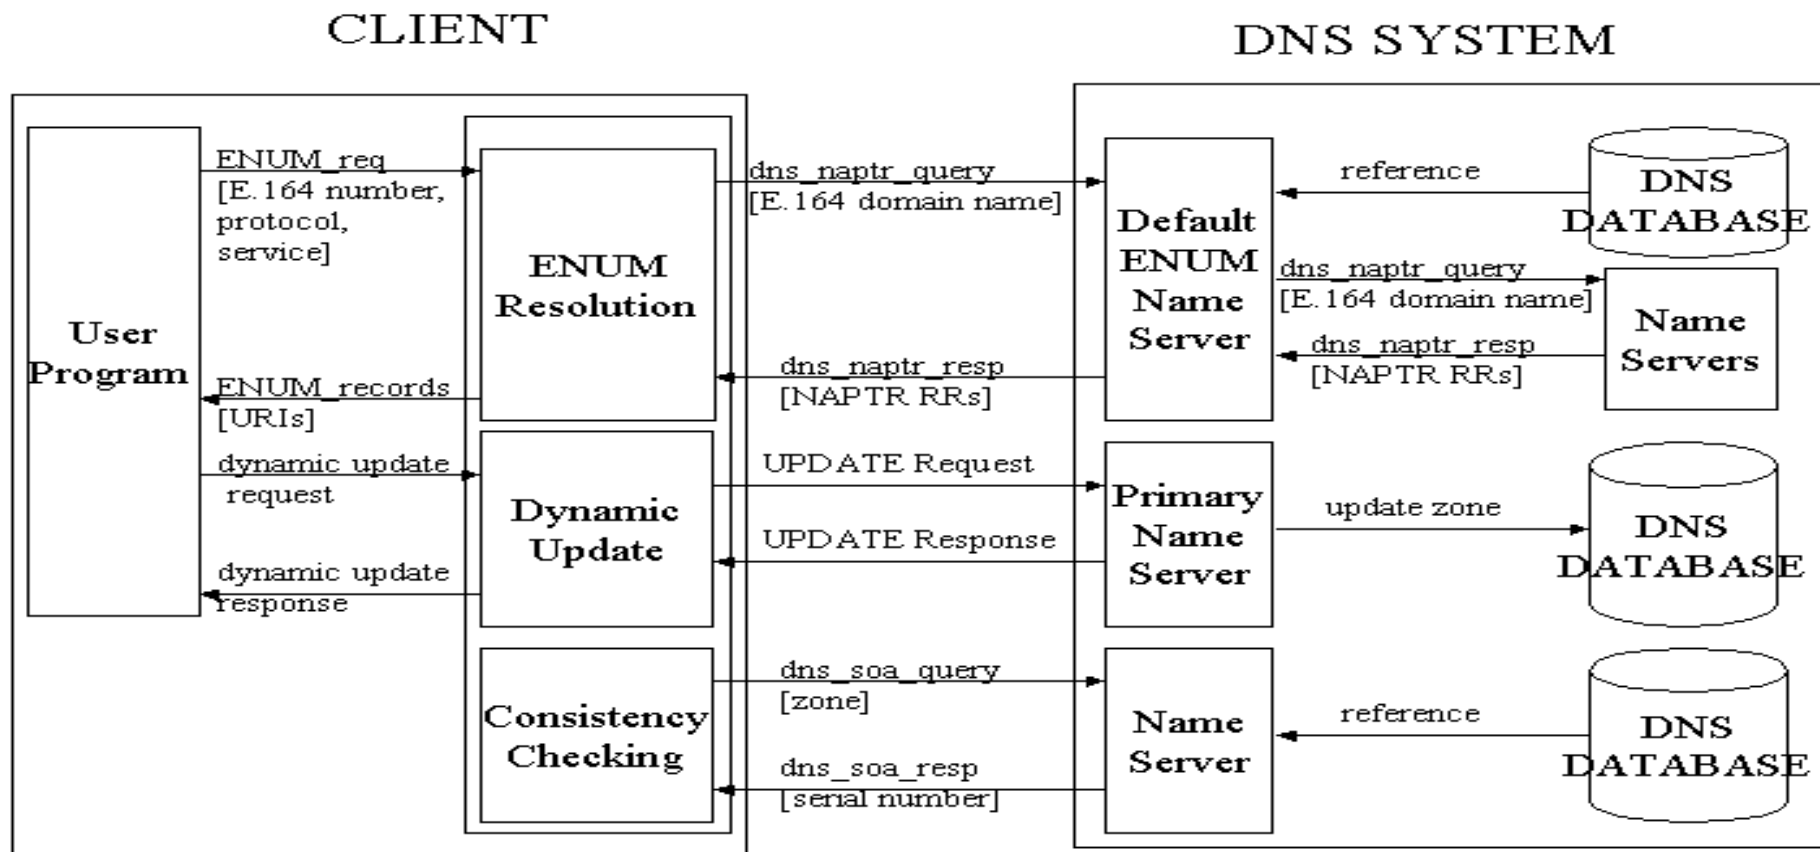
CLIENT

DNS SYSTEM

User Program

ENUM_req [E.164 number, protocol, service]

ENUM_records [URIs]

dynamic update request

dynamic update response

ENUM Resolution

Dynamic Update

Consistency Checking

dns_naptr_query [E.164 domain name]

dns_naptr_resp [NAPTR RRs]

UPDATE Request

UPDATE Response

dns_soa_query [zone]

dns_soa_resp [serial number]

Default ENUM Name Server

Primary Name Server

Name Server

reference

DNS DATABASE

dns_naptr_query [E.164 domain name]

dns_naptr_resp [NAPTR RRs]

Name Servers

update zone

DNS DATABASE

reference

DNS DATABASE